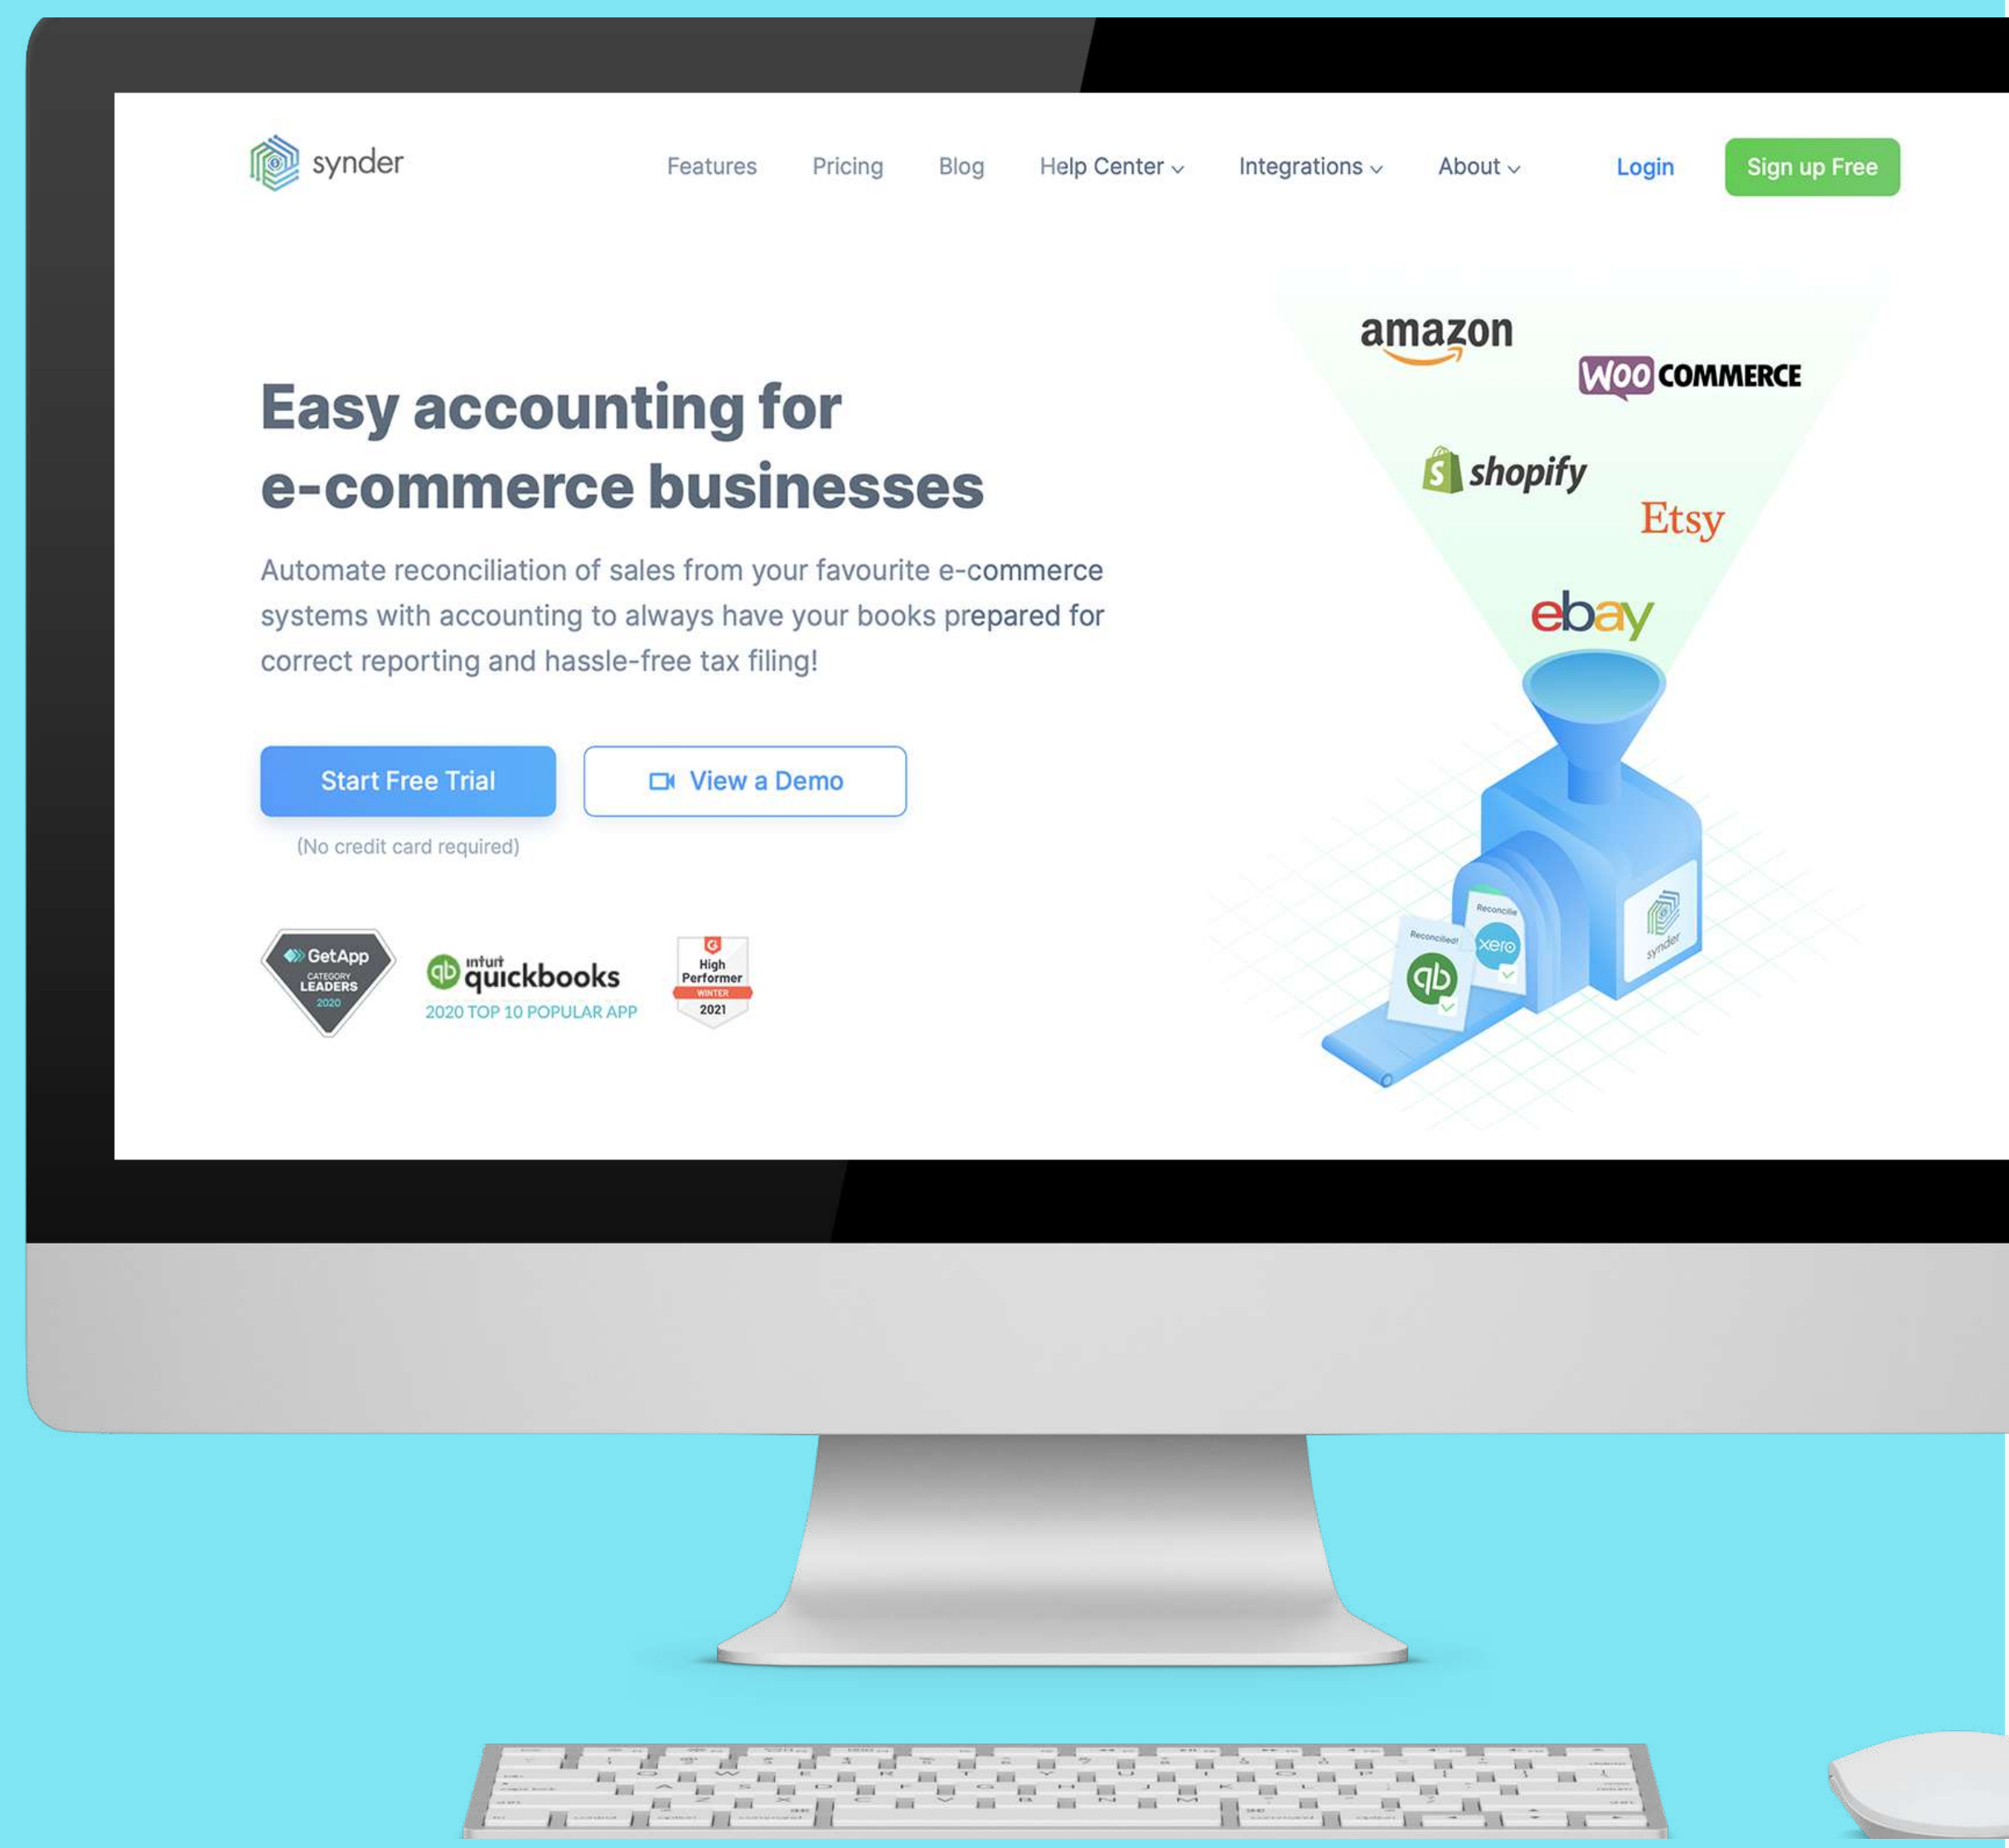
synder

Features Pricing Blog Help Center Integrations About Login Sign up Free

Easy accounting for e-commerce businesses

Automate reconciliation of sales from your favourite e-commerce systems with accounting to always have your books prepared for correct reporting and hassle-free tax filing!

Start Free Trial

View a Demo

(No credit card required)

GetApp CATEGORY LEADERS 2020

intuit quickbooks 2020 TOP 10 POPULAR APP

High Performer WINTER 2021

amazon

WOO COMMERCE

shopify

Etsy

ebay

Reconciled!

Reconcile

xero

synder